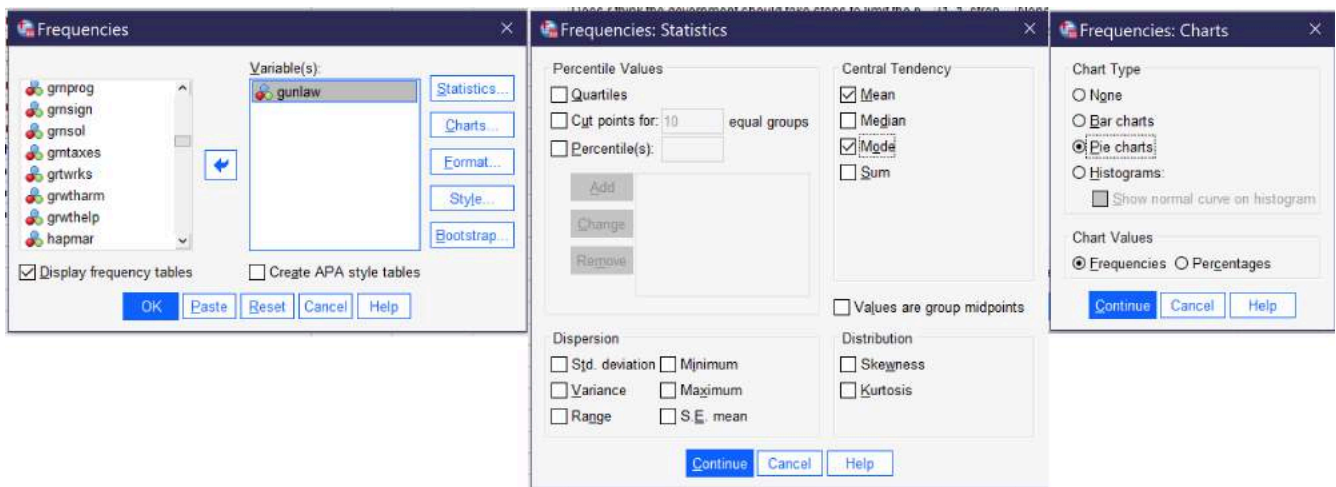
Frequencies

×

grnprog
grnsign
grnsol
grntaxes
grtwrks
grwtharm
grwthelp
hapmar

Variable(s):
gunlaw

Statistics...
Charts...
Format...
Style...
Bootstrap...

Display frequency tables
Create APA style tables

OK Paste Reset Cancel Help

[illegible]

Frequencies: Statistics

×

Percentile Values
Quartiles
Cut points for: 10 equal groups
Percentile(s):
Add
Change
Remove

Central Tendency
Mean
Median
Mode
Sum

Values are group midpoints

Dispersion
Std. deviation
Minimum
Variance
Maximum
Range
S.E. mean

Distribution
Skewness
Kurtosis

Continue Cancel Help

Frequencies: Charts

×

Chart Type
None
Bar charts
Pie charts
Histograms:
Show normal curve on histogram

Chart Values
Frequencies Percentages

Continue Cancel Help